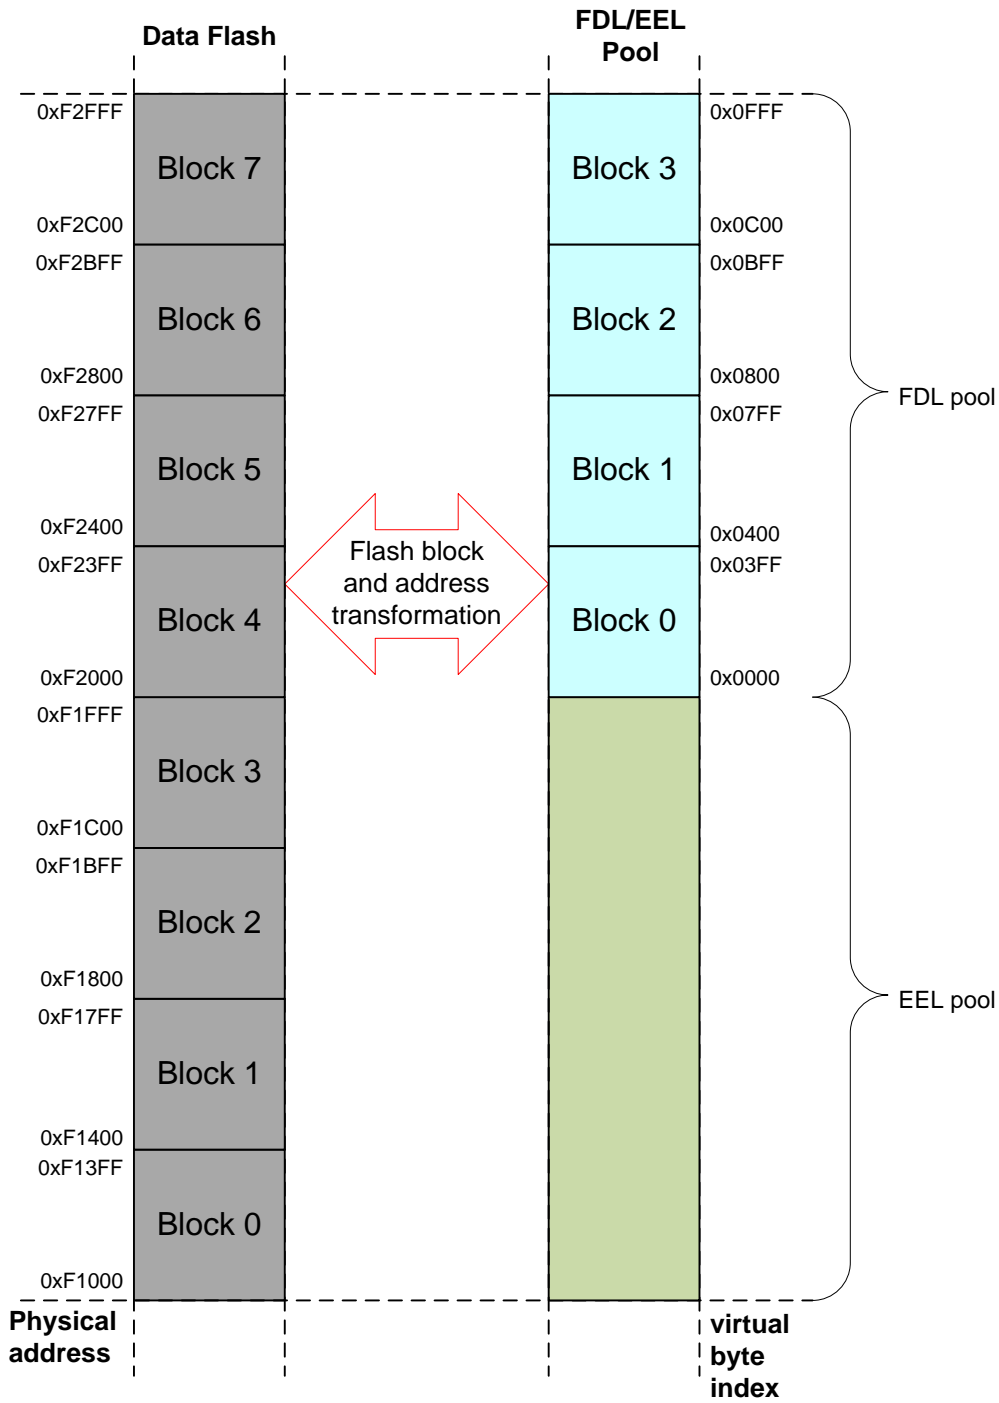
Data Flash

FDL/EEL Pool

0xF2FFF
Block 7
0xF2C00
0xF2BFF
Block 6
0xF2800
0xF27FF
Block 5
0xF2400
0xF23FF
Block 4
0xF2000
0xF1FFF
Block 3
0xF1C00
0xF1BFF
Block 2
0xF1800
0xF17FF
Block 1
0xF1400
0xF13FF
Block 0
0xF1000

Flash block and address transformation

Block 3
0x0FFF
0x0C00
Block 2
0x0BFF
0x0800
Block 1
0x07FF
0x0400
Block 0
0x03FF
0x0000

FDL pool

EEL pool

Physical address

virtual byte index